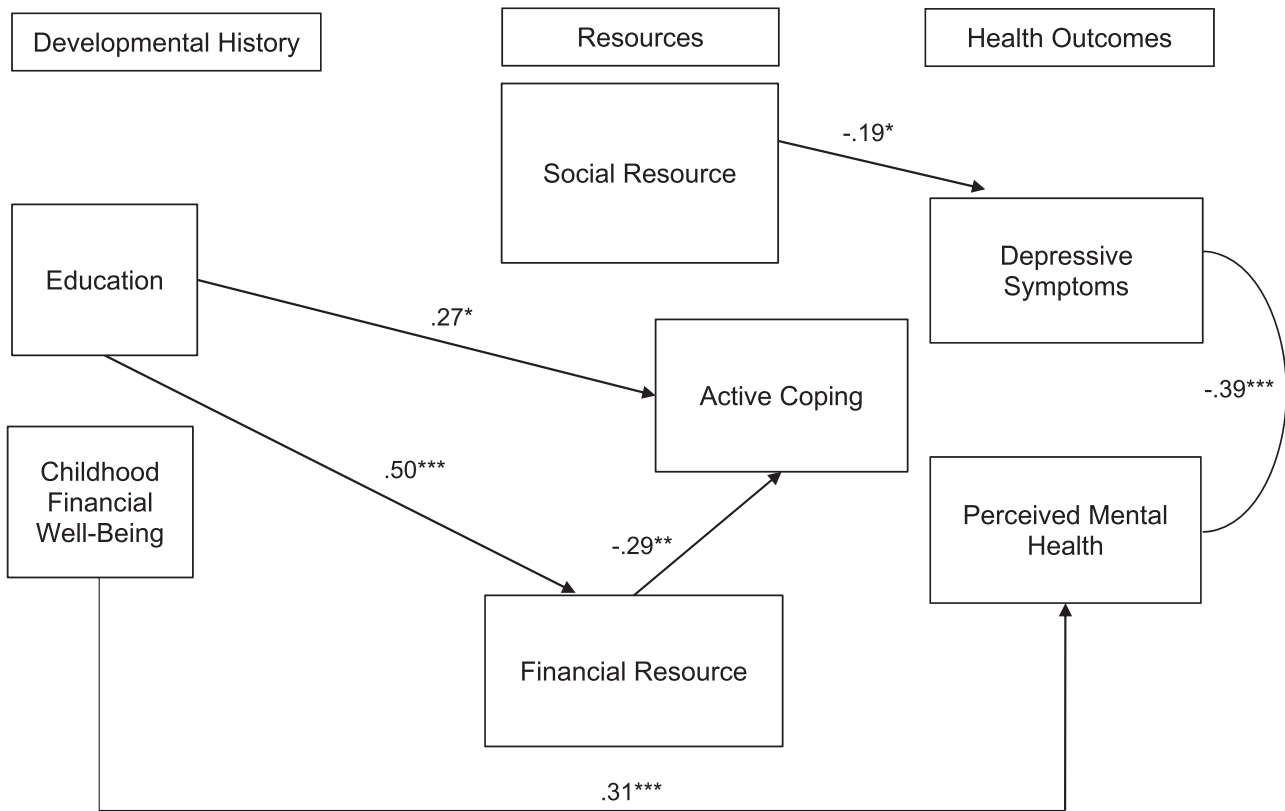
Developmental History

Resources

Health Outcomes

Social Resource

-.19*

Depressive Symptoms

Education

.27*

Active Coping

-.39***

Childhood Financial Well-Being

.50***

Perceived Mental Health

-.29**

Financial Resource

.31***